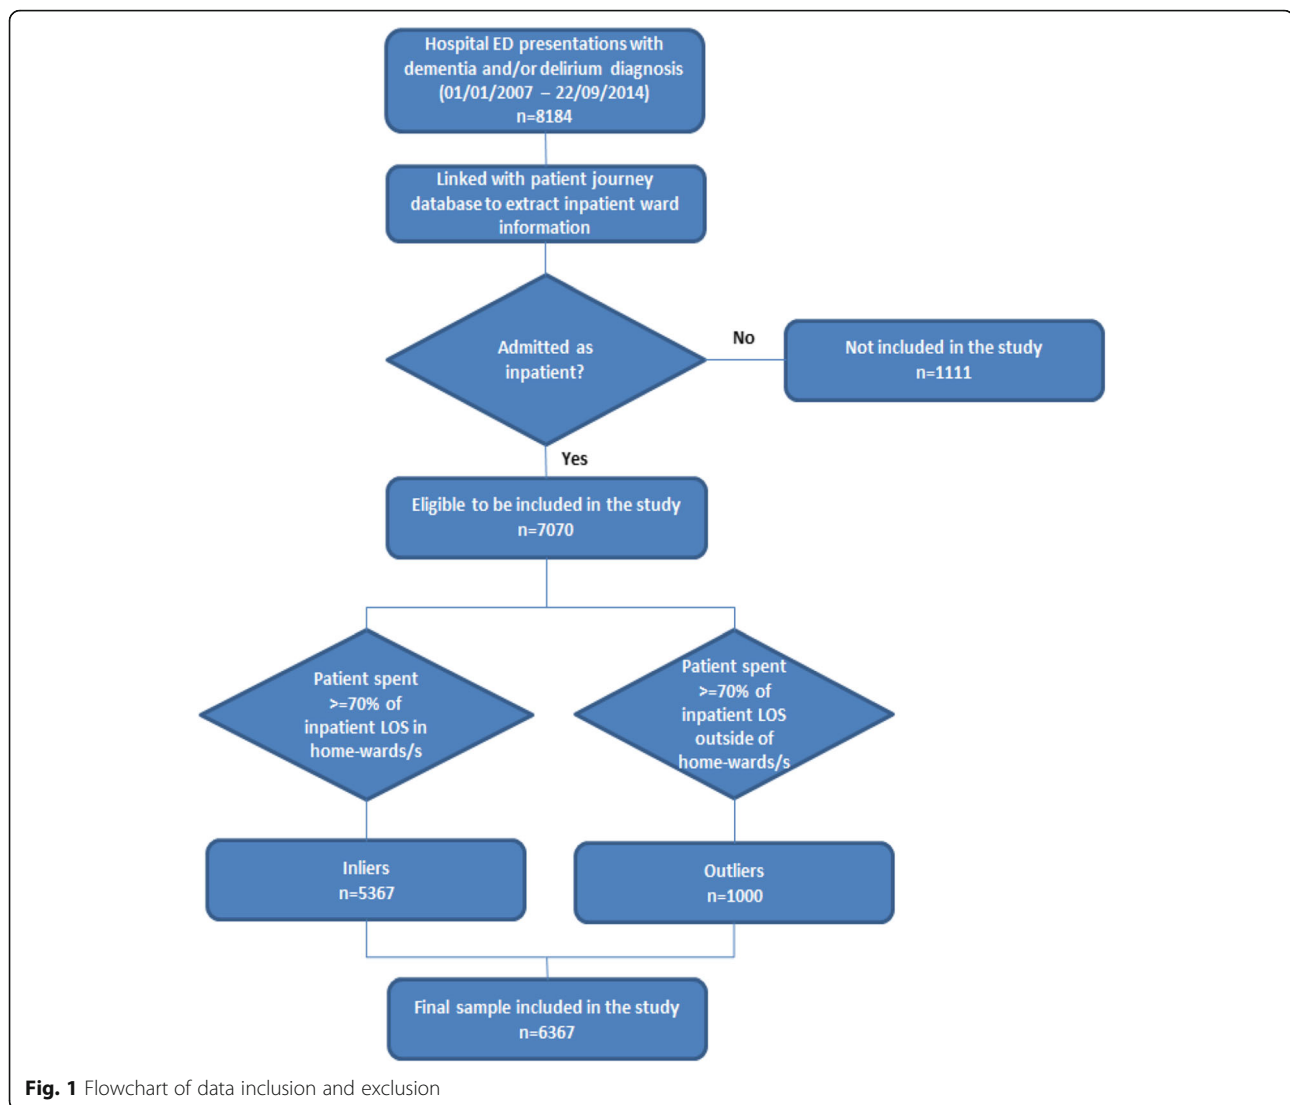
Hospital ED presentations with dementia and/or delirium diagnosis (01/01/2007 – 22/09/2014) n=8184

Linked with patient journey database to extract inpatient ward information

Admitted as inpatient?

No

Not included in the study n=1111

Yes

Eligible to be included in the study n=7070

Patient spent >=70% of inpatient LOS in home-wards/s

Patient spent >=70% of inpatient LOS outside of home-wards/s

Inliers n=5367

Outliers n=1000

Final sample included in the study n=6367

**Fig. 1** Flowchart of data inclusion and exclusion